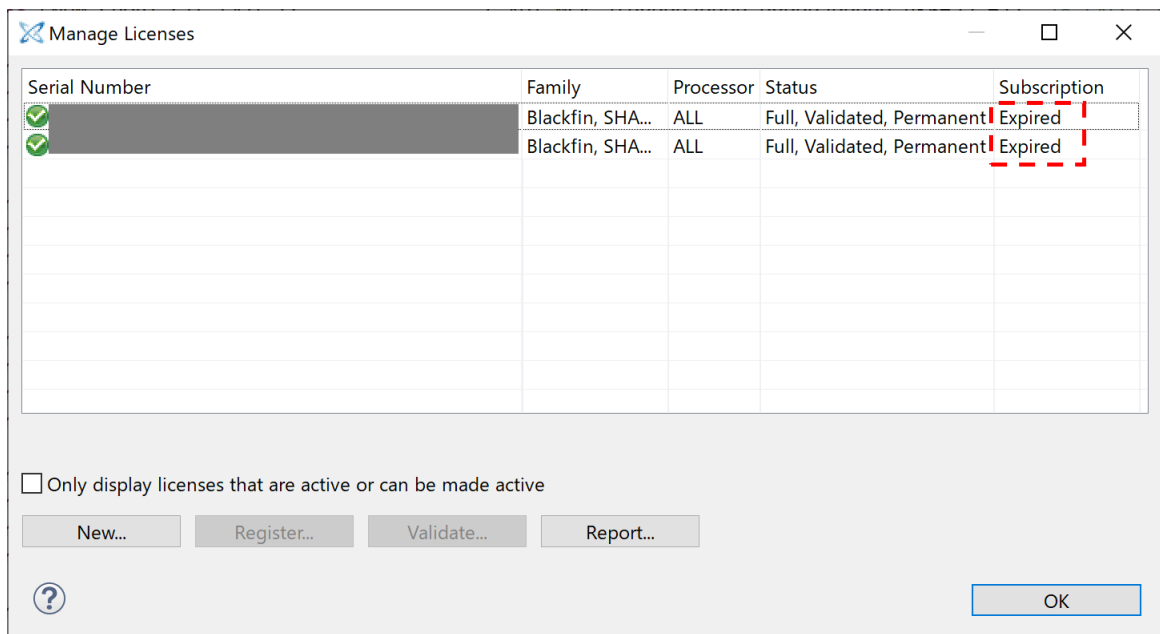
Manage Licenses

| Serial Number | Family | Processor | Status | Subscription |
|---|---|---|---|---|
| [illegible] | Blackfin, SHA... | ALL | Full, Validated, Permanent | Expired |
| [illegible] | Blackfin, SHA... | ALL | Full, Validated, Permanent | Expired |

Only display licenses that are active or can be made active

New... Register... Validate... Report...

?

OK